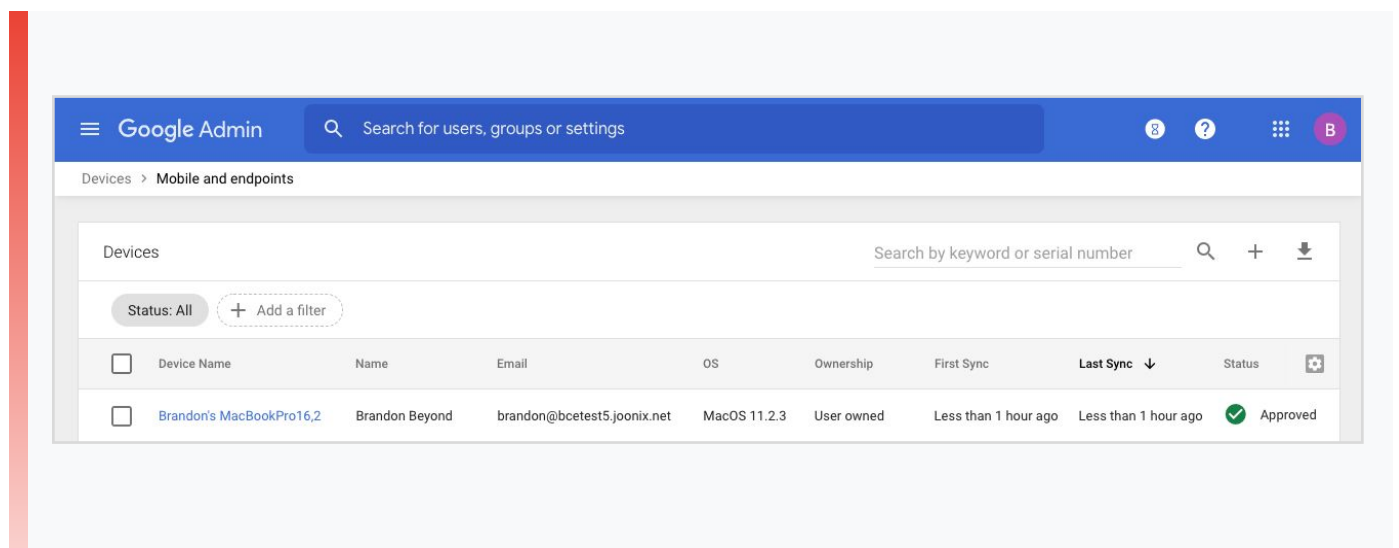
Google Admin

Search for users, groups or settings

8

B

Devices > Mobile and endpoints

Devices

Search by keyword or serial number

Status: All

Add a filter

| | Device Name | Name | Email | OS | Ownership | First Sync | Last Sync | Status |
|---|---|---|---|---|---|---|---|---|
| | Brandon's MacBookPro16,2 | Brandon Beyond | brandon@bcetest5.joonix.net | MacOS 11.2.3 | User owned | Less than 1 hour ago | Less than 1 hour ago | Approved |